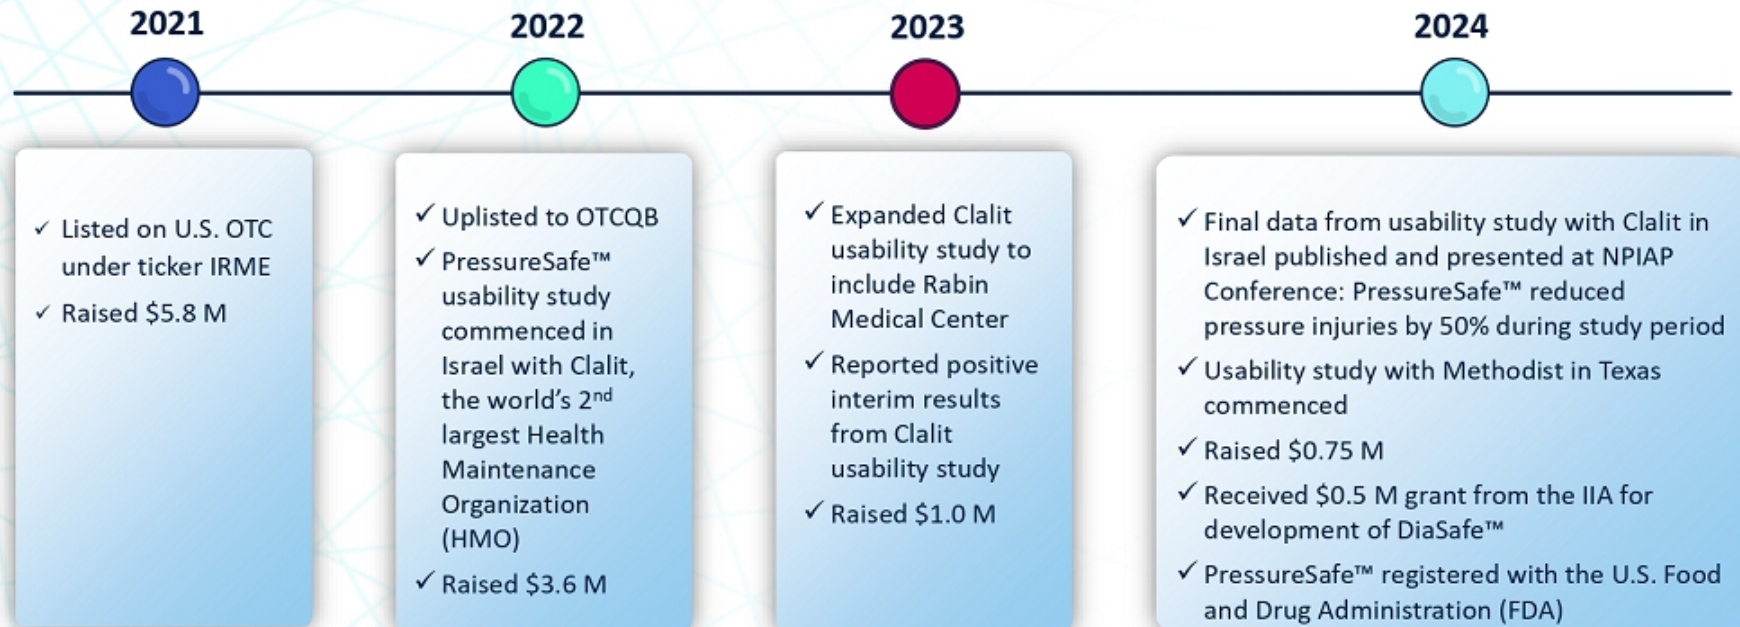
2021

2022

2023

2024

✓ Listed on U.S. OTC under ticker IRME

✓ Raised \$5.8 M

✓ Uplisted to OTCQB

✓ PressureSafe™ usability study commenced in Israel with Clalit, the world's 2$^{nd}$ largest Health Maintenance Organization (HMO)

✓ Raised \$3.6 M

✓ Expanded Clalit usability study to include Rabin Medical Center

✓ Reported positive interim results from Clalit usability study

✓ Raised \$1.0 M

✓ Final data from usability study with Clalit in Israel published and presented at NPIAP Conference: PressureSafe™ reduced pressure injuries by 50% during study period

✓ Usability study with Methodist in Texas commenced

✓ Raised \$0.75 M

✓ Received \$0.5 M grant from the IIA for development of DiaSafe™

✓ PressureSafe™ registered with the U.S. Food and Drug Administration (FDA)